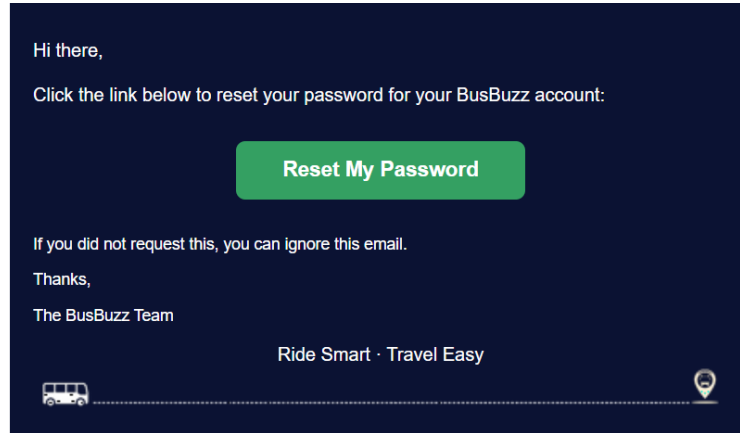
Hi there,

Click the link below to reset your password for your BusBuzz account:

Reset My Password

If you did not request this, you can ignore this email.

Thanks,

The BusBuzz Team

Ride Smart · Travel Easy